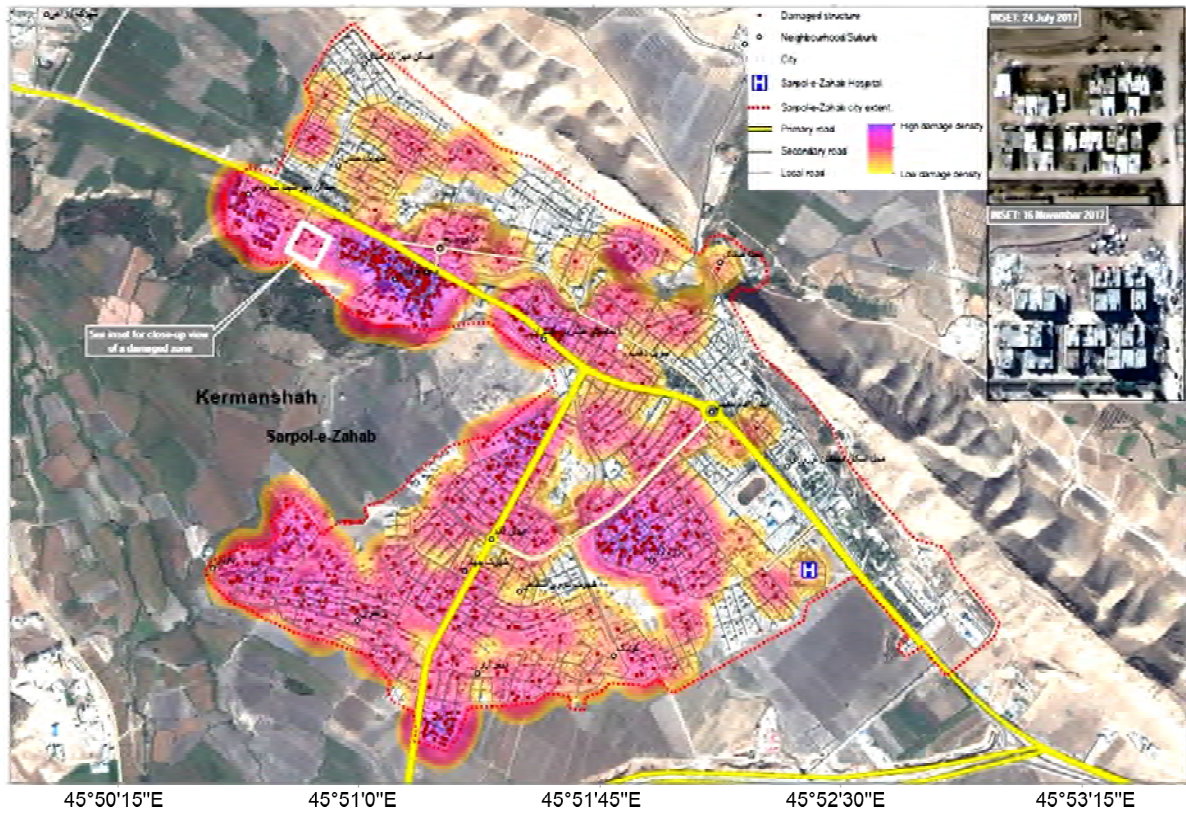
Damaged structure
Neighbourhood/Suburb
City
Sarpol-e-Zahab Hospital
Sarpol-e-Zahab city extent
Primary road
Secondary road
Local road
High damage density
Low damage density

INSET: 24 July 2017
INSET: 16 November 2017

See inset for close-up view of a damaged zone

Kermanshah
Sarpol-e-Zahab

45°50'15"E
45°51'0"E
45°51'45"E
45°52'30"E
45°53'15"E